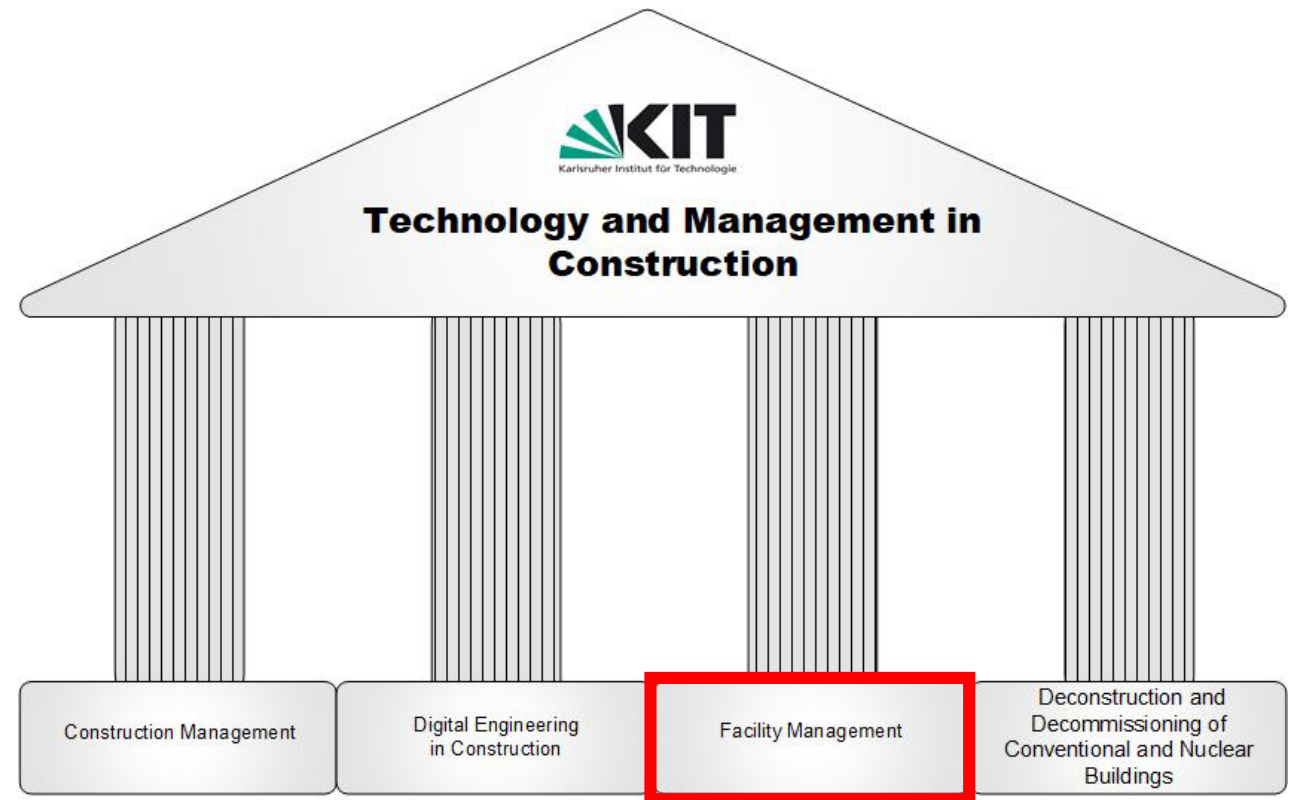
KIT
Karlsruher Institut für Technologie

Technology and Management in Construction

Construction Management

Digital Engineering in Construction

Facility Management

Deconstruction and Decommissioning of Conventional and Nuclear Buildings